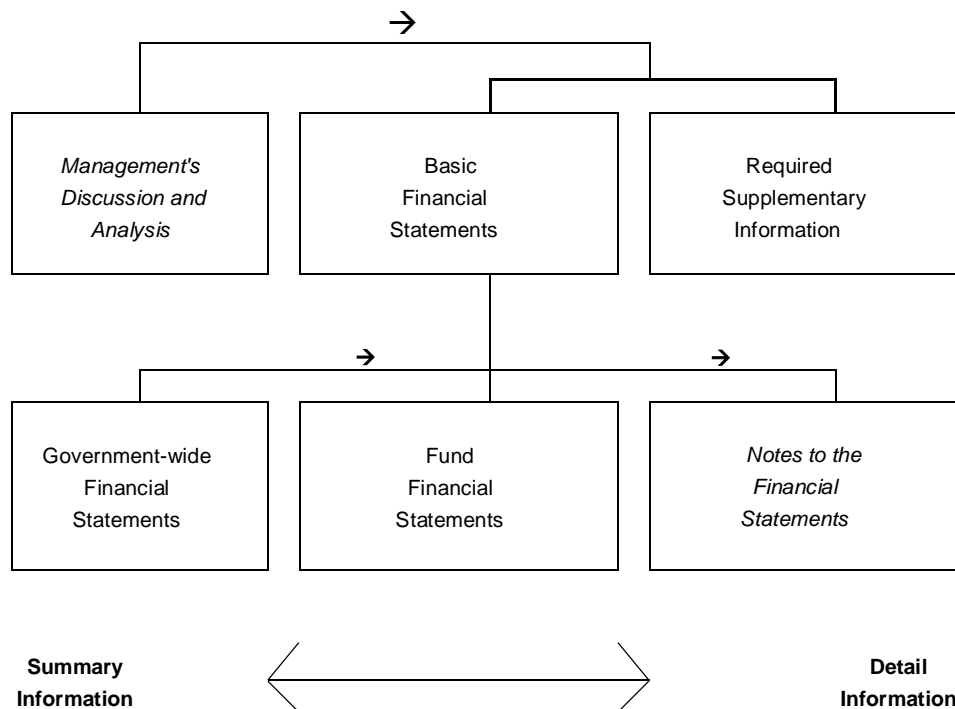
→

Management's Discussion and Analysis

Basic Financial Statements

Required Supplementary Information

→

→

Government-wide Financial Statements

Fund Financial Statements

Notes to the Financial Statements

Summary Information

Detail Information